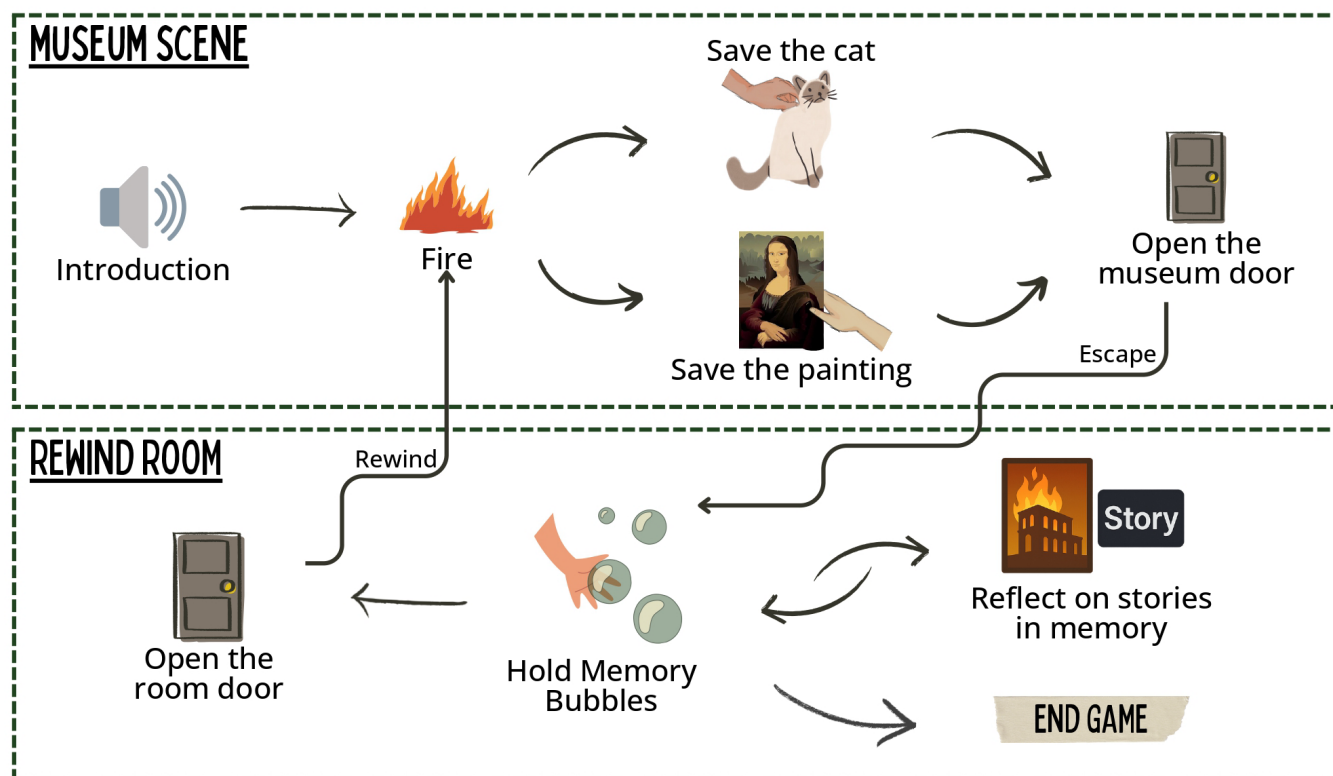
MUSEUM SCENE

Introduction

Fire

Save the cat

Save the painting

Open the museum door

Escape

REWIND ROOM

Rewind

Open the room door

Hold Memory Bubbles

Story

Reflect on stories in memory

END GAME